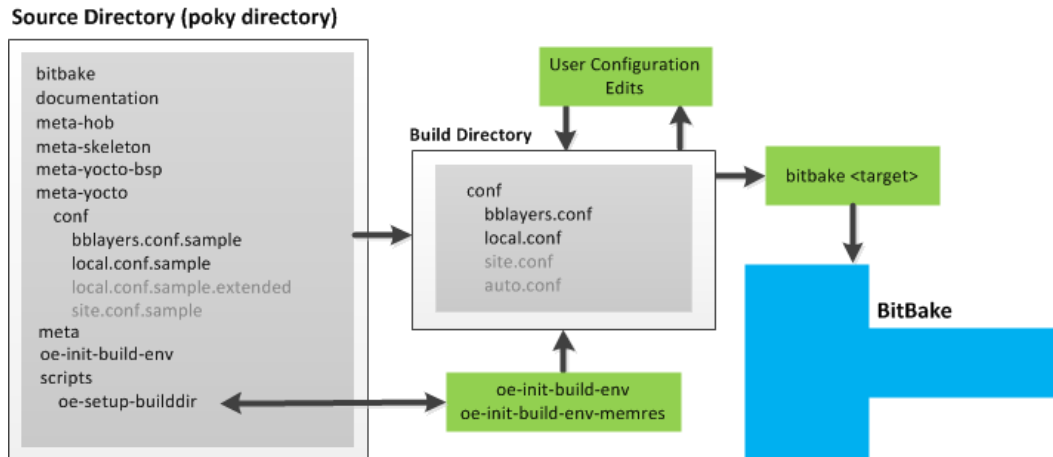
Source Directory (poky directory)

bitbake
documentation
meta-hob
meta-skeleton
meta-yocto-bsp
meta-yocto
conf
bblayers.conf.sample
local.conf.sample
local.conf.sample.extended
site.conf.sample
meta
oe-init-build-env
scripts
oe-setup-builddir

User Configuration Edits

Build Directory

conf
bblayers.conf
local.conf
site.conf
auto.conf

bitbake <target>

BitBake

oe-init-build-env
oe-init-build-env-memres